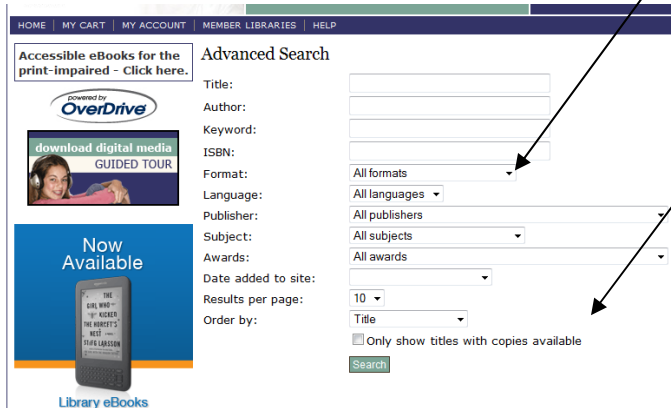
HOME | MY CART | MY ACCOUNT | MEMBER LIBRARIES | HELP

Accessible eBooks for the print-impaired - Click here.

powered by OverDrive

download digital media GUIDED TOUR

Now Available

THE GIRL WHO KICKED THE HORNET'S NEST STIEG LARSSON

Library eBooks

Advanced Search

| | |
|---|---|
| Title: | |
| Author: | |
| Keyword: | |
| ISBN: | |
| Format: | All formats |
| Language: | All languages |
| Publisher: | All publishers |
| Subject: | All subjects |
| Awards: | All awards |
| Date added to site: | |
| Results per page: | 10 |
| Order by: | Title |

Only show titles with copies available

Search